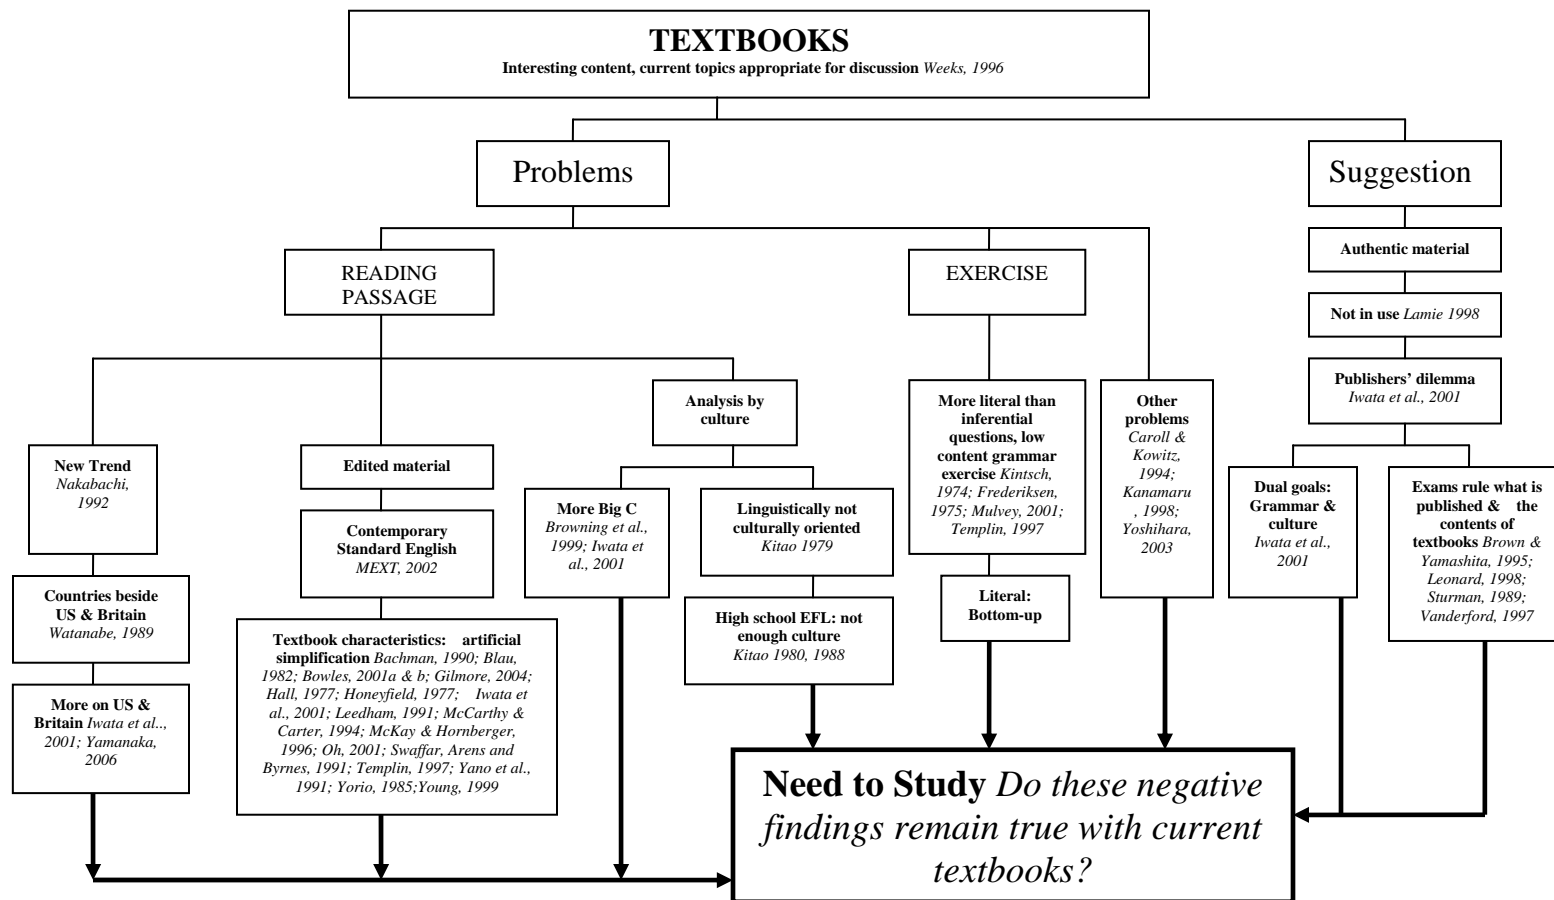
TEXTBOOKS
Interesting content, current topics appropriate for discussion Weeks, 1996

Problems

Suggestion

READING PASSAGE

EXERCISE

Authentic material

Not in use Lamie 1998

Publishers' dilemma Iwata et al., 2001

New Trend Nakabachi, 1992

Countries beside US & Britain Watanabe, 1989

More on US & Britain Iwata et al.., 2001; Yamanaka, 2006

Edited material

Contemporary Standard English MEXT, 2002

Textbook characteristics: artificial simplification Bachman, 1990; Blau, 1982; Bowles, 2001a & b; Gilmore, 2004; Hall, 1977; Honeyfield, 1977; Iwata et al., 2001; Leedham, 1991; McCarthy & Carter, 1994; McKay & Hornberger, 1996; Oh, 2001; Swaffar, Arens and Byrnes, 1991; Templin, 1997; Yano et al., 1991; Yorio, 1985;Young, 1999

Analysis by culture

More Big C Browning et al., 1999; Iwata et al., 2001

Linguistically not culturally oriented Kitao 1979

High school EFL: not enough culture Kitao 1980, 1988

More literal than inferential questions, low content grammar exercise Kintsch, 1974; Frederiksen, 1975; Mulvey, 2001; Templin, 1997

Literal: Bottom-up

Other problems Caroll & Kowitz, 1994; Kanamaru, 1998; Yoshihara, 2003

Dual goals: Grammar & culture Iwata et al., 2001

Exams rule what is published & the contents of textbooks Brown & Yamashita, 1995; Leonard, 1998; Sturman, 1989; Vanderford, 1997

Need to Study Do these negative findings remain true with current textbooks?